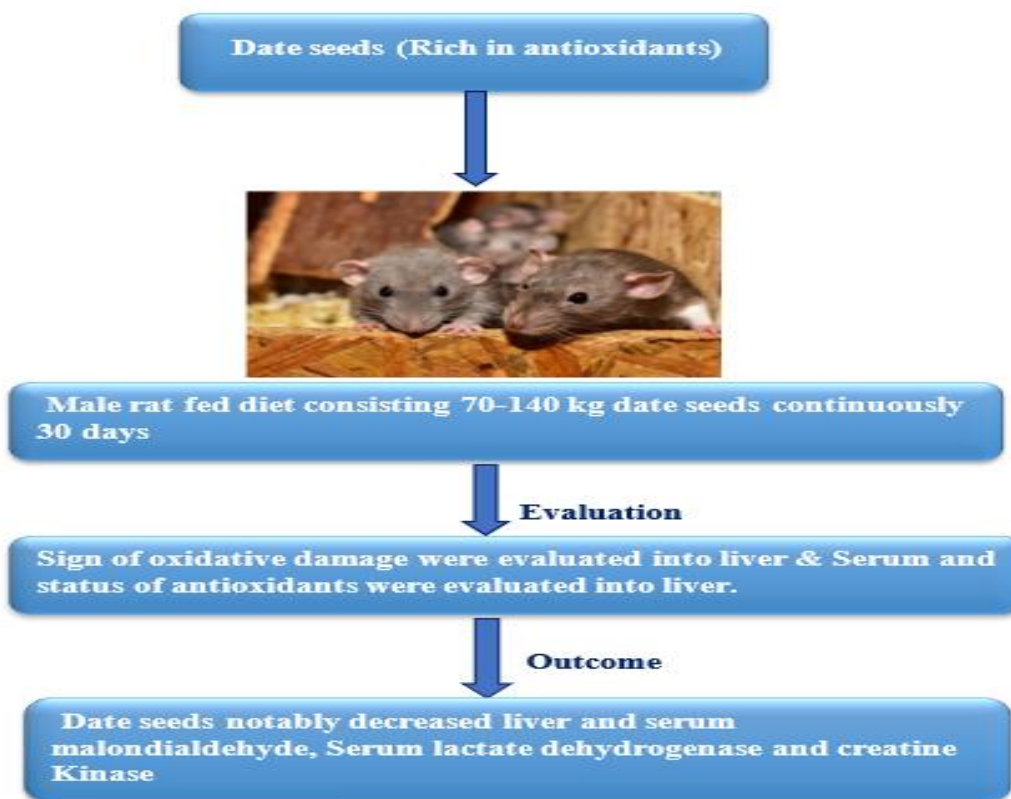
Date seeds (Rich in antioxidants)

Male rat fed diet consisting 70-140 kg date seeds continuously 30 days

Evaluation

Sign of oxidative damage were evaluated into liver & Serum and status of antioxidants were evaluated into liver.

Outcome

Date seeds notably decreased liver and serum malondialdehyde, Serum lactate dehydrogenase and creatine Kinase